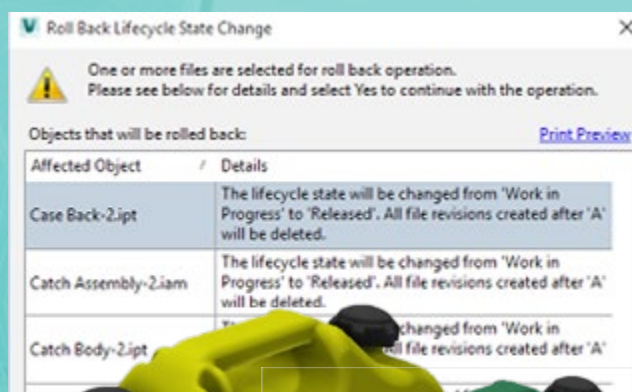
V Roll Back Lifecycle State Change

×

One or more files are selected for roll back operation.
Please see below for details and select Yes to continue with the operation.

Objects that will be rolled back:

Print Preview

| Affected Object | Details |
|---|---|
| Case Back-2.ipt | The lifecycle state will be changed from 'Work in Progress' to 'Released'. All file revisions created after 'A' will be deleted. |
| Catch Assembly-2.iam | The lifecycle state will be changed from 'Work in Progress' to 'Released'. All file revisions created after 'A' will be deleted. |
| Catch Body-2.ipt | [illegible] changed from 'Work in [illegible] file revisions created after 'A' |